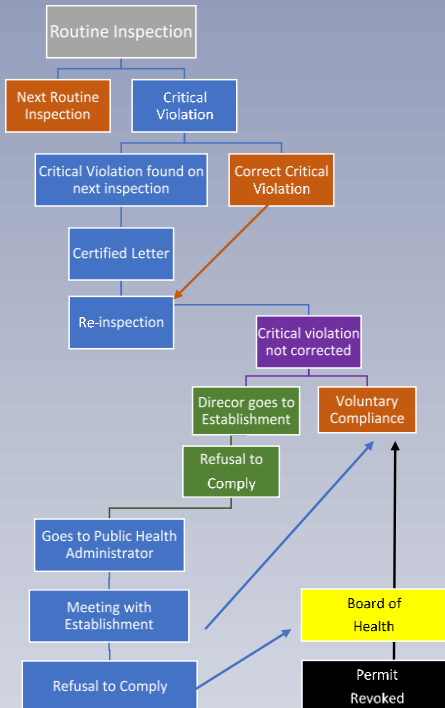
Routine Inspection

Next Routine Inspection

Critical Violation

Critical Violation found on next inspection

Correct Critical Violation

Certified Letter

Re-inspection

Critical violation not corrected

Direcor goes to Establishment

Voluntary Compliance

Refusal to Comply

Goes to Public Health Administrator

Meeting with Establishment

Board of Health

Refusal to Comply

Permit Revoked